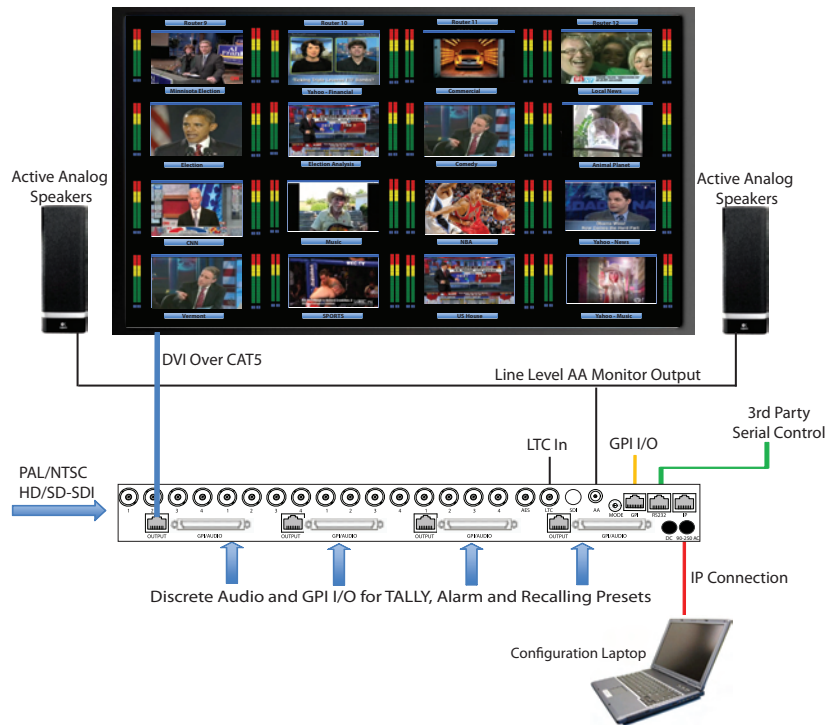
Router 9
Router 10
Router 11
Router 12
Minnesota Election
Yahoo - Financial
Commercial
Local News
Election
Election Analysis
Comedy
Animal Planet
CNN
Music
NBA
Yahoo - News
Vermont
SPORTS
US House
Yahoo - Music

Active Analog Speakers

Active Analog Speakers

DVI Over CAT5

Line Level AA Monitor Output

3rd Party Serial Control

LTC In

GPI I/O

PAL/NTSC HD/SD-SDI

1 2 3 4 1 2 3 4 1 2 3 4 1 2 3 4 AES LTC SDI AA MODE GPI RS232 IP

OUTPUT GPI/AUDIO OUTPUT GPI/AUDIO OUTPUT GPI/AUDIO OUTPUT GPI/AUDIO DC 90-250 AC

IP Connection

Discrete Audio and GPI I/O for TALLY, Alarm and Recalling Presets

Configuration Laptop